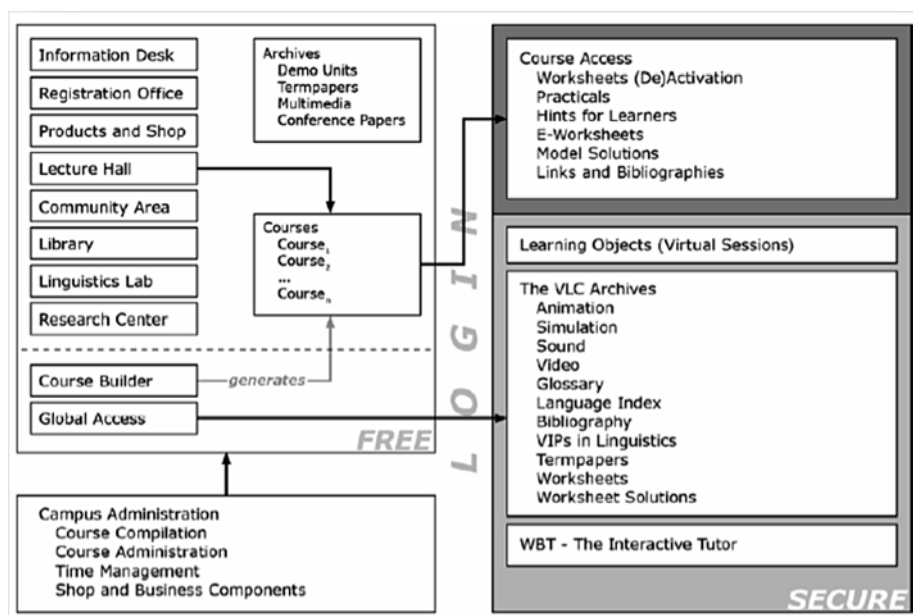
Information Desk

Registration Office

Products and Shop

Lecture Hall

Community Area

Library

Linguistics Lab

Research Center

Archives
Demo Units
Termpapers
Multimedia
Conference Papers

Courses
Course$_1$
Course$_2$
...
Course$_n$

Course Builder

generates

Global Access

FREE

LOGIN

Course Access
Worksheets (De)Activation
Practicals
Hints for Learners
E-Worksheets
Model Solutions
Links and Bibliographies

Learning Objects (Virtual Sessions)

The VLC Archives
Animation
Simulation
Sound
Video
Glossary
Language Index
Bibliography
VIPs in Linguistics
Termpapers
Worksheets
Worksheet Solutions

WBT - The Interactive Tutor

SECURE

Campus Administration
Course Compilation
Course Administration
Time Management
Shop and Business Components